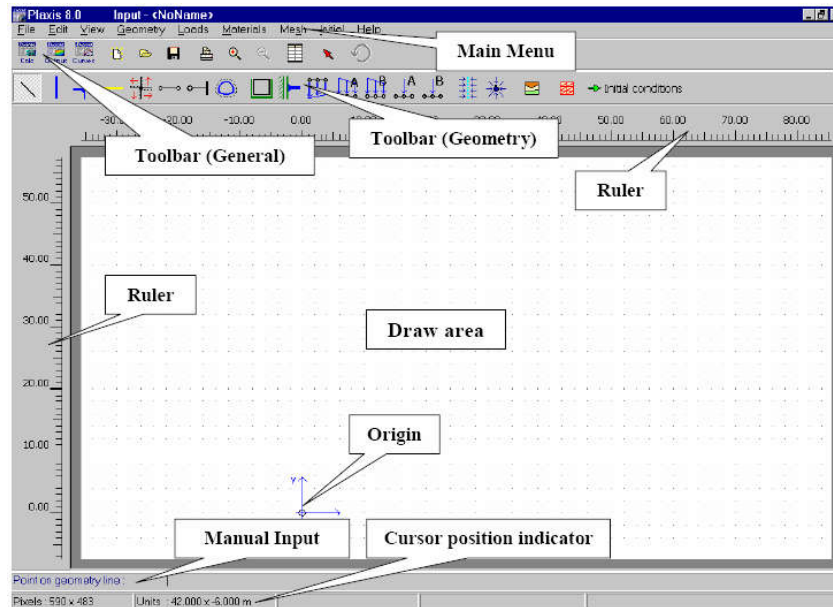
Plaxis 8.0 Input - <NoName>

File Edit View Geometry Loads Materials Mesh Initial Help

Calc Output Curves

Main Menu

Initial conditions

Toolbar (General)

Toolbar (Geometry)

-30.00 -20.00 -10.00 0.00 50.00 60.00 70.00 80.00

Ruler

50.00

40.00

Ruler

30.00

Draw area

20.00

10.00

Origin

y

x

0.00

Manual Input

Cursor position indicator

Point on geometry line:

Pixels : 590 x 483 Units : 42.000 x -6.000 m